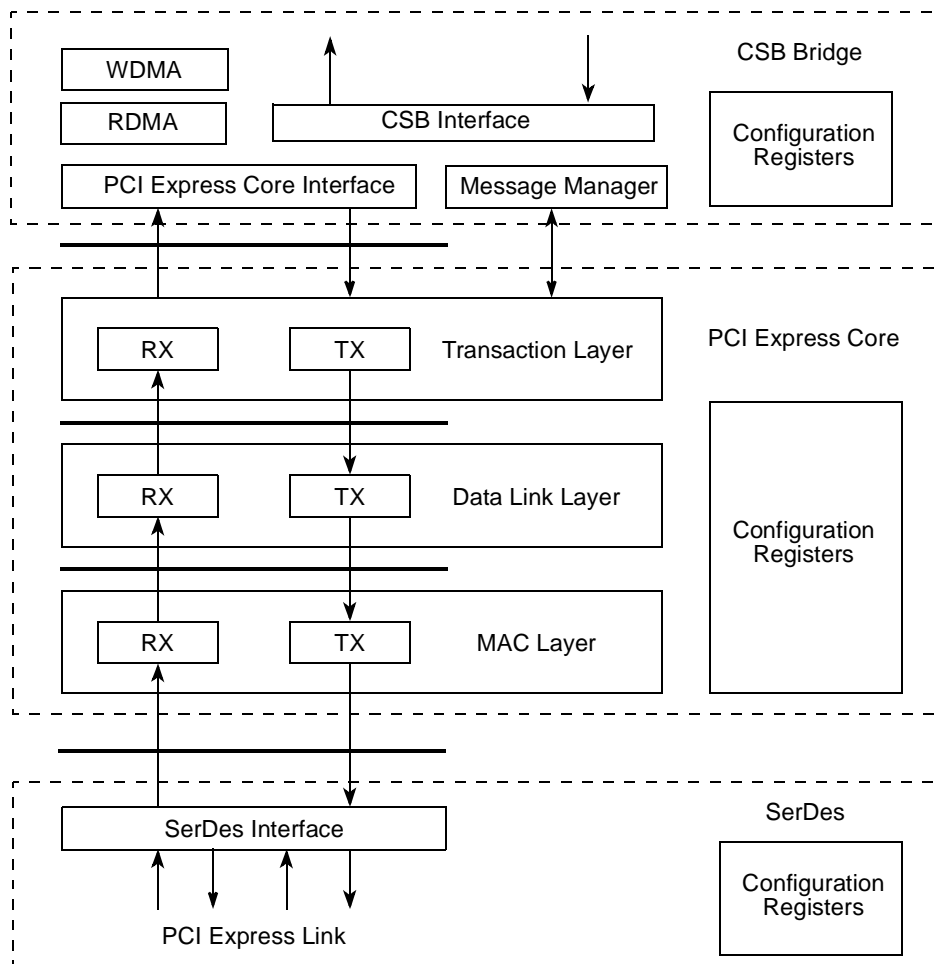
WDMA

RDMA

CSB Interface

CSB Bridge

Configuration Registers

PCI Express Core Interface

Message Manager

RX

TX

Transaction Layer

PCI Express Core

RX

TX

Data Link Layer

Configuration Registers

RX

TX

MAC Layer

SerDes Interface

SerDes

Configuration Registers

PCI Express Link